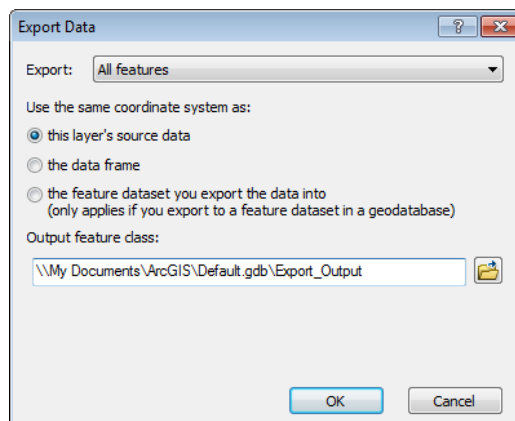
Export Data

?

Export: All features

Use the same coordinate system as:

this layer's source data

the data frame

the feature dataset you export the data into
(only applies if you export to a feature dataset in a geodatabase)

Output feature class:

\\My Documents\ArcGIS\Default.gdb\Export_Output

OK

Cancel